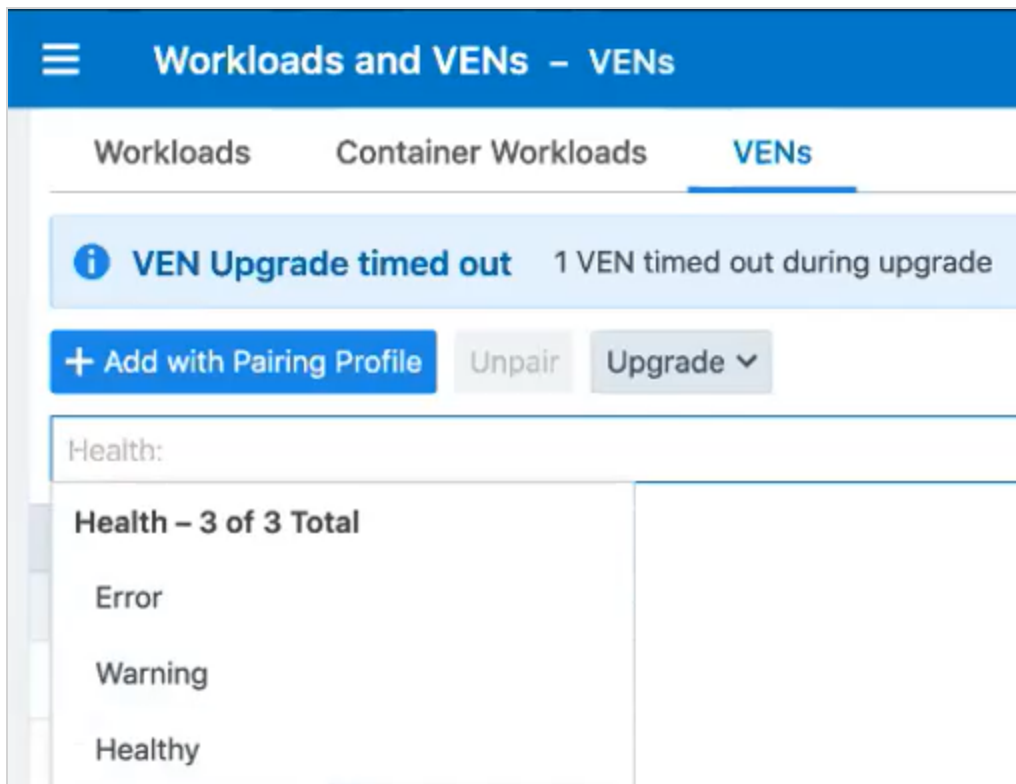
Workloads and VENs – VENs

Workloads
Container Workloads
VENs

VEN Upgrade timed out 1 VEN timed out during upgrade

+ Add with Pairing Profile
Unpair
Upgrade

Health:

Health – 3 of 3 Total
Error
Warning
Healthy